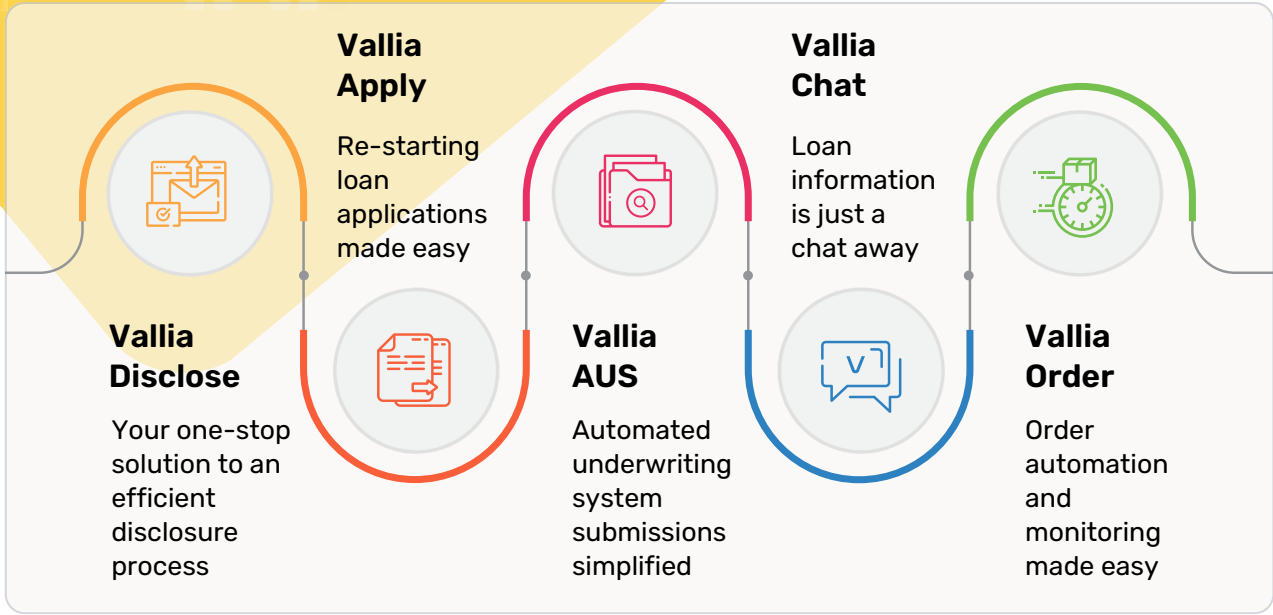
Vallia Disclose

Your one-stop solution to an efficient disclosure process

Vallia Apply

Re-starting loan applications made easy

Vallia AUS

Automated underwriting system submissions simplified

Vallia Chat

Loan information is just a chat away

V

Vallia Order

Order automation and monitoring made easy